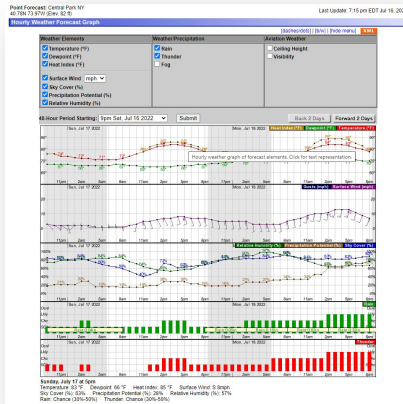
Point Forecast: Central Park NY
40.78N 73.97W (Elev. 82 ft)

Last Update: 7:15 pm EDT Jul 16, 202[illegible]

Hourly Weather Forecast Graph

[tabular digital] | [tb/w] | [hide menu] XML

| Weather Elements | Weather/Precipitation | Aviation Weather |
|---|---|---|
| Temperature (°F) | Rain | Ceiling Height |
| Dewpoint (°F) | Thunder | Visibility |
| Heat Index (°F) | Fog | |
| Surface Wind mph | | |
| Sky Cover (%) | | |
| Precipitation Potential (%) | | |
| Relative Humidity (%) | | |

48-Hour Period Starting: 9pm Sat, Jul 16 2022 Submit

Back 2 Days Forward 2 Days

Sun, Jul 17 2022 Mon, Jul 18 2022 Heat Index (°F) Dewpoint (°F) Temperature (°F)

Hourly weather graph of forecast elements. Click for text representation.

Sun, Jul 17 2022 Mon, Jul 18 2022 Gusts (mph) Surface Wind (mph)

Sun, Jul 17 2022 Mon, Jul 18 2022 Relative Humidity (%) Precipitation Potential (%) Sky Cover (%)

Rain

Thunder

Sunday, July 17 at 9pm
Temperature: 83 °F Dewpoint: 66 °F Heat Index: 85 °F Surface Wind: S 8mph
Sky Cover (%): 63% Precipitation Potential (%): 28% Relative Humidity (%): 57%
Rain: Chance (30%-50%) Thunder: Chance (30%-50%)